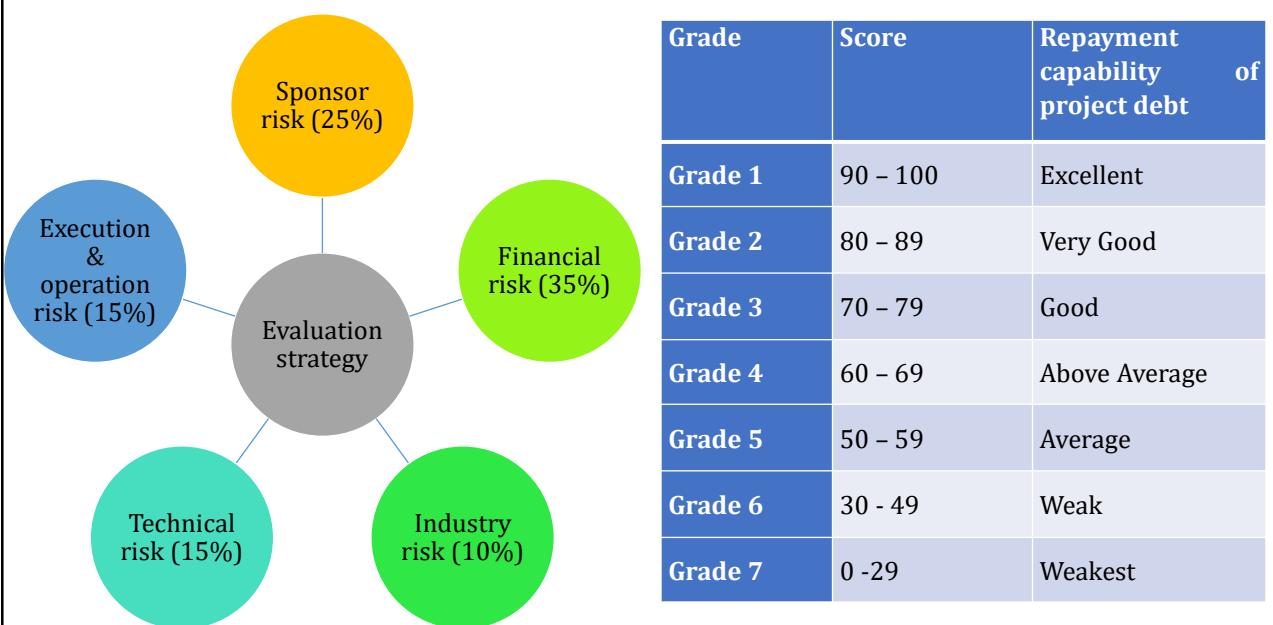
Sponsor risk (25%)

Execution & operation risk (15%)

Financial risk (35%)

Evaluation strategy

Technical risk (15%)

Industry risk (10%)

| Grade | Score | Repayment capability of project debt |
|---|---|---|
| Grade 1 | 90 – 100 | Excellent |
| Grade 2 | 80 – 89 | Very Good |
| Grade 3 | 70 – 79 | Good |
| Grade 4 | 60 – 69 | Above Average |
| Grade 5 | 50 – 59 | Average |
| Grade 6 | 30 - 49 | Weak |
| Grade 7 | 0 -29 | Weakest |